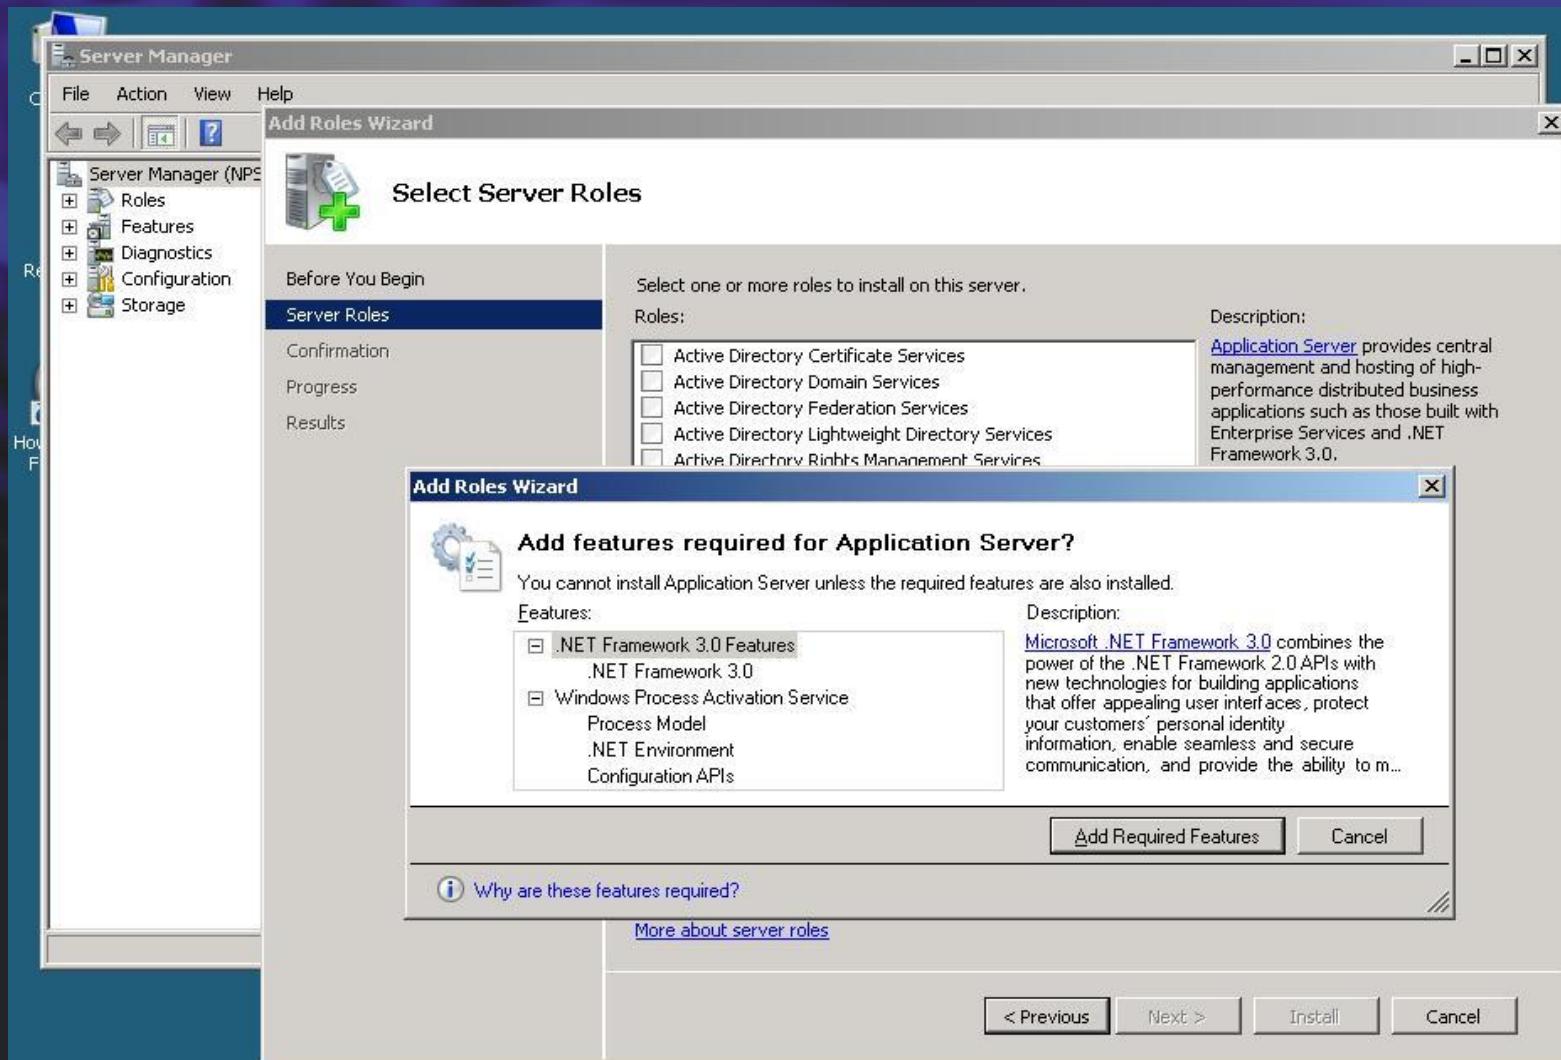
Server Manager

File Action View Help

Server Manager (NPS
Roles
Features
Diagnostics
Configuration
Storage

Add Roles Wizard

Select Server Roles

Before You Begin
Server Roles
Confirmation
Progress
Results

Select one or more roles to install on this server.

Roles:

Active Directory Certificate Services
Active Directory Domain Services
Active Directory Federation Services
Active Directory Lightweight Directory Services
Active Directory Rights Management Services

Description:

Application Server provides central management and hosting of high-performance distributed business applications such as those built with Enterprise Services and .NET Framework 3.0.

Add Roles Wizard

Add features required for Application Server?

You cannot install Application Server unless the required features are also installed.

Features:

.NET Framework 3.0 Features
.NET Framework 3.0
Windows Process Activation Service
Process Model
.NET Environment
Configuration APIs

Description:

Microsoft .NET Framework 3.0 combines the power of the .NET Framework 2.0 APIs with new technologies for building applications that offer appealing user interfaces, protect your customers' personal identity information, enable seamless and secure communication, and provide the ability to m...

Add Required Features Cancel

Why are these features required?

More about server roles

< Previous Next > Install Cancel